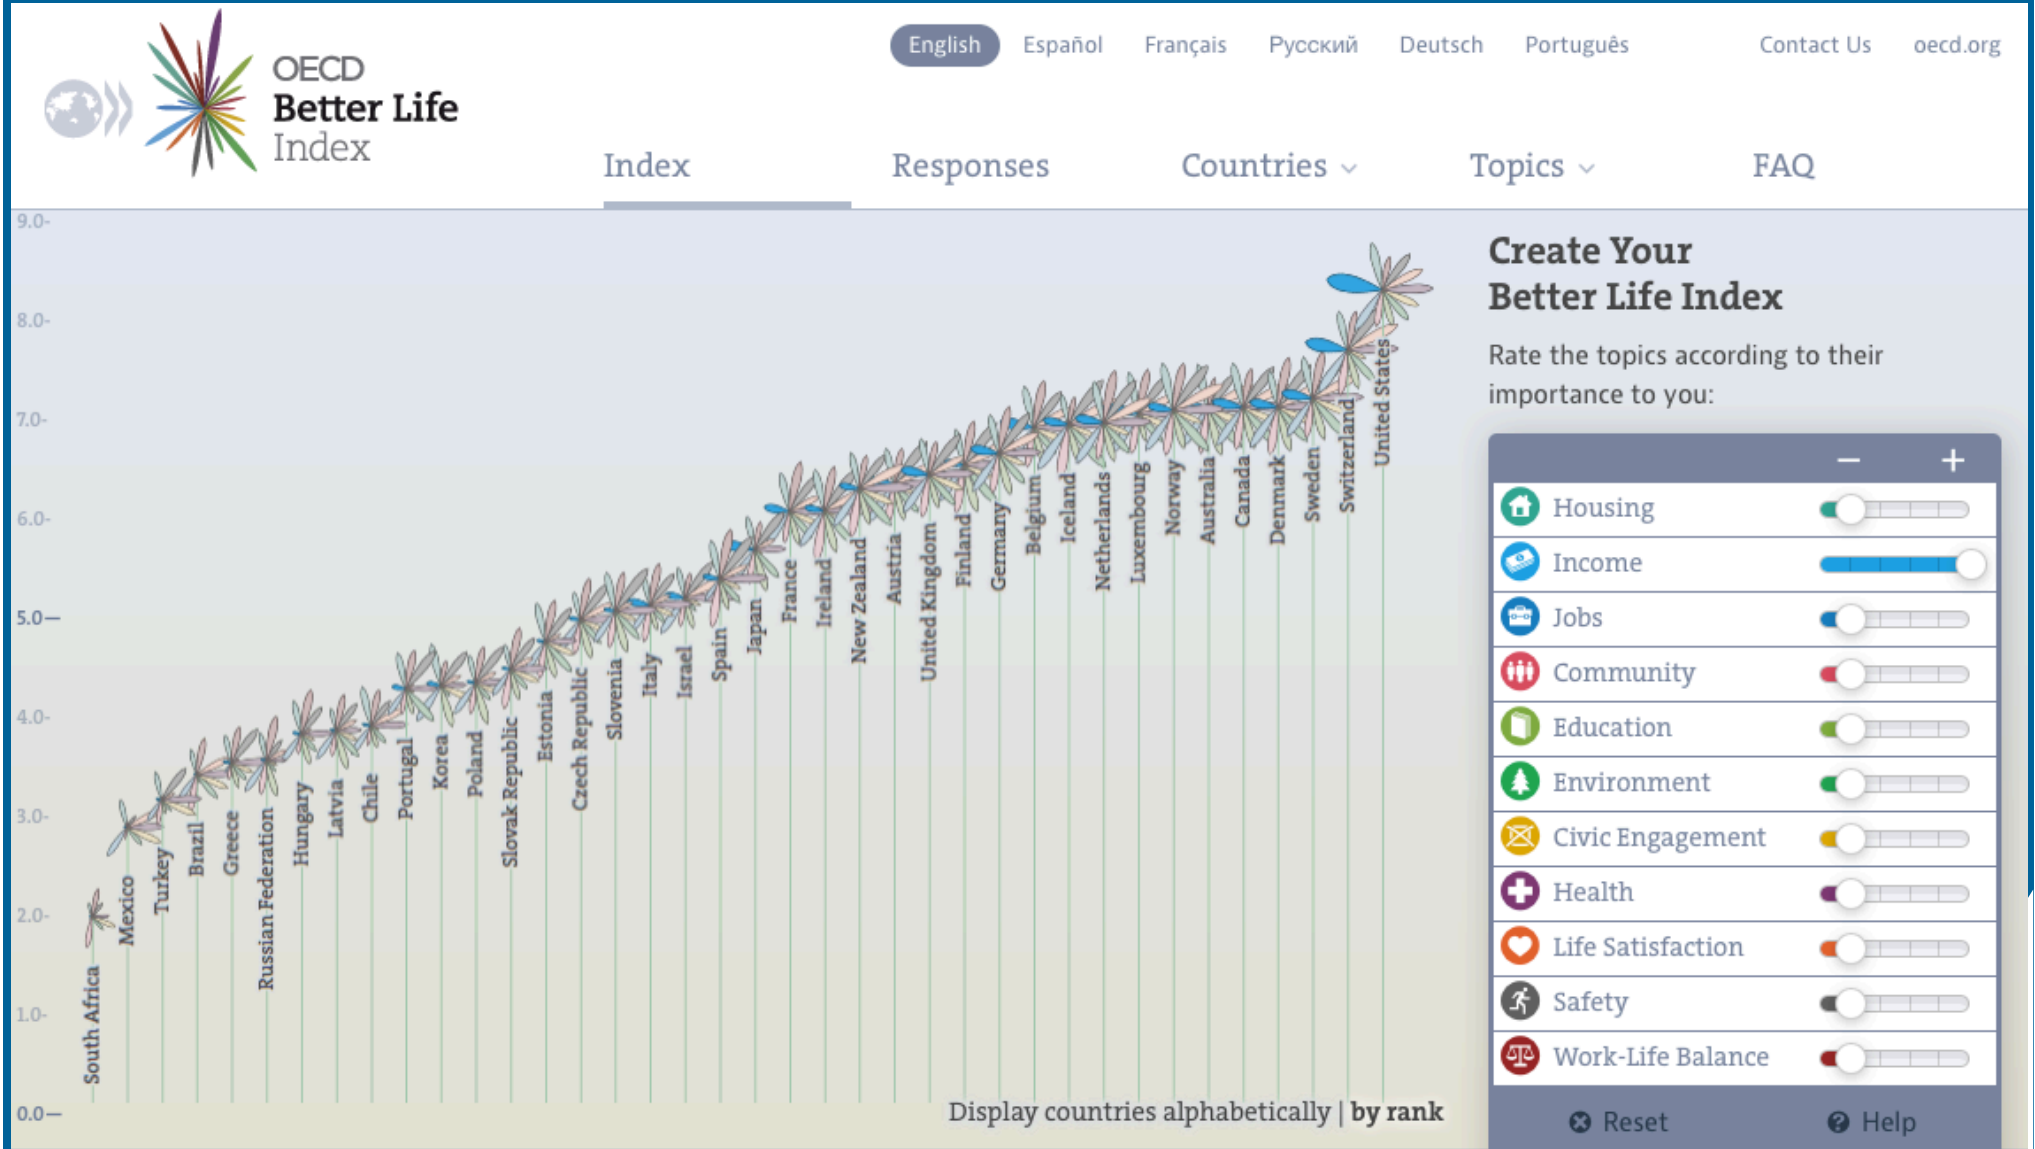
OECD Better Life Index

English Español Français Русский Deutsch Português Contact Us oecd.org

Index Responses Countries Topics FAQ

9.0-
8.0-
7.0-
6.0-
5.0—
4.0-
3.0-
2.0-
1.0-
0.0—

South Africa
Mexico
Turkey
Brazil
Greece
Russian Federation
Hungary
Latvia
Chile
Portugal
Korea
Poland
Slovak Republic
Estonia
Czech Republic
Slovenia
Italy
Israel
Spain
Japan
France
Ireland
New Zealand
Austria
United Kingdom
Finland
Germany
Belgium
Iceland
Netherlands
Luxembourg
Norway
Australia
Canada
Denmark
Sweden
Switzerland
United States

Display countries alphabetically | by rank

Create Your Better Life Index

Rate the topics according to their importance to you:

– +

Housing
Income
Jobs
Community
Education
Environment
Civic Engagement
Health
Life Satisfaction
Safety
Work-Life Balance

Reset
Help